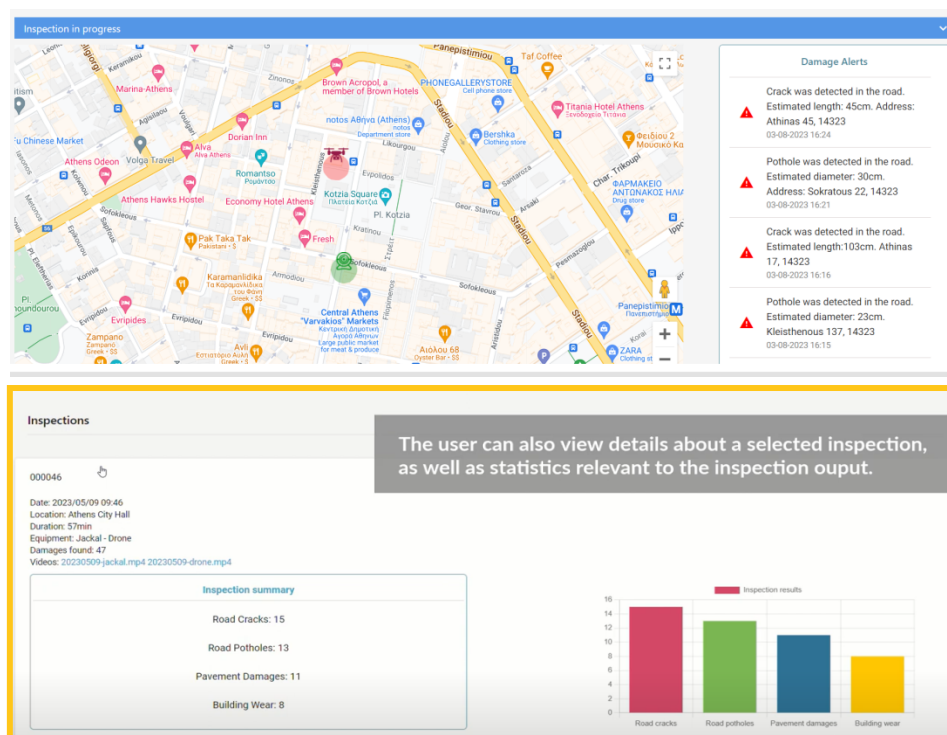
Inspection in progress

Panepistimiou
Taf Coffee
Karamikou
Marina-Athens
Zinonos
Brown Acropol, a member of Brown Hotels
PHONEGALLERYSTORE
Cell phone store
Titania Hotel Athens
Ξενοδοχείο Τιτάνια
Chinese Market
Dorian Inn
notos Αθήνα (Athens)
Department store
Bershka
Clothing store
Φειδίου 2
Μουσικό Κα
Athens Odeon
Volga Travel
Alva
Alva Athens
Likourgou
Romantso
Ρομάντσο
Evripidou
Kotzia Square
Πλατεία Κοτζιά
Char. Trikoupi
ΦΑΡΜΑΚΕΙΟ ΑΝΤΩΝΑΚΟΣ ΗΛΙΑ
Drug store
Athens Hawks Hostel
Economy Hotel Athens
Pl. Kotzia
Geor. Stavrou
Sofokleous
Kratinou
Stadiou
Pak Taka Tak
Pakistani · $
Fresh
Sofokleous
Karamanlidika
Τα Καραμανλίδικα του Φάνη
Greek · $$
Armodiou
Sofokleous
Panepistimio
Πανεπιστήμιο
Evripides
Central Athens "Varvakios" Markets
Κεντρική Δημοτική Αγορά Αθηνών
Large public market for meat & produce
Zampano
Greek · $$
Evripidou
Avli
Εστιατόριο Αυλή
Greek · $$
Αιόλου 68
Oyster Bar · $$
ZARA
Clothing store

Damage Alerts

Crack was detected in the road. Estimated length: 45cm. Address: Athinas 45, 14323
03-08-2023 16:24

Pothole was detected in the road. Estimated diameter: 30cm. Address: Sokratous 22, 14323
03-08-2023 16:21

Crack was detected in the road. Estimated length:103cm. Athinas 17, 14323
03-08-2023 16:16

Pothole was detected in the road. Estimated diameter: 23cm. Kleisthenous 137, 14323
03-08-2023 16:15

Inspections

The user can also view details about a selected inspection, as well as statistics relevant to the inspection ouput.

000046

Date: 2023/05/09 09:46
Location: Athens City Hall
Duration: 57min
Equipment: Jackal - Drone
Damages found: 47
Videos: 20230509-jackal.mp4 20230509-drone.mp4

Inspection summary

Road Cracks: 15

Road Potholes: 13

Pavement Damages: 11

Building Wear: 8

Inspection results
16
14
12
10
8
6
4
2
0
Road cracks
Road potholes
Pavement damages
Building wear